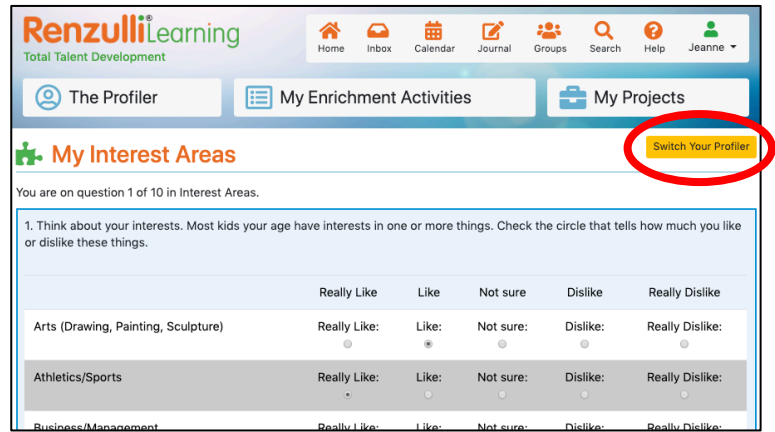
RenzulliLearning®
Total Talent Development

Home Inbox Calendar Journal Groups Search Help Jeanne

The Profiler
My Enrichment Activities
My Projects

My Interest Areas

Switch Your Profiler

You are on question 1 of 10 in Interest Areas.

1. Think about your interests. Most kids your age have interests in one or more things. Check the circle that tells how much you like or dislike these things.

| | Really Like | Like | Not sure | Dislike | Really Dislike |
|---|---|---|---|---|---|
| Arts (Drawing, Painting, Sculpture) | Really Like: | Like: | Not sure: | Dislike: | Really Dislike: |
| Athletics/Sports | Really Like: | Like: | Not sure: | Dislike: | Really Dislike: |
| Business/Management | Really Like: | Like: | Not sure: | Dislike: | Really Dislike: |